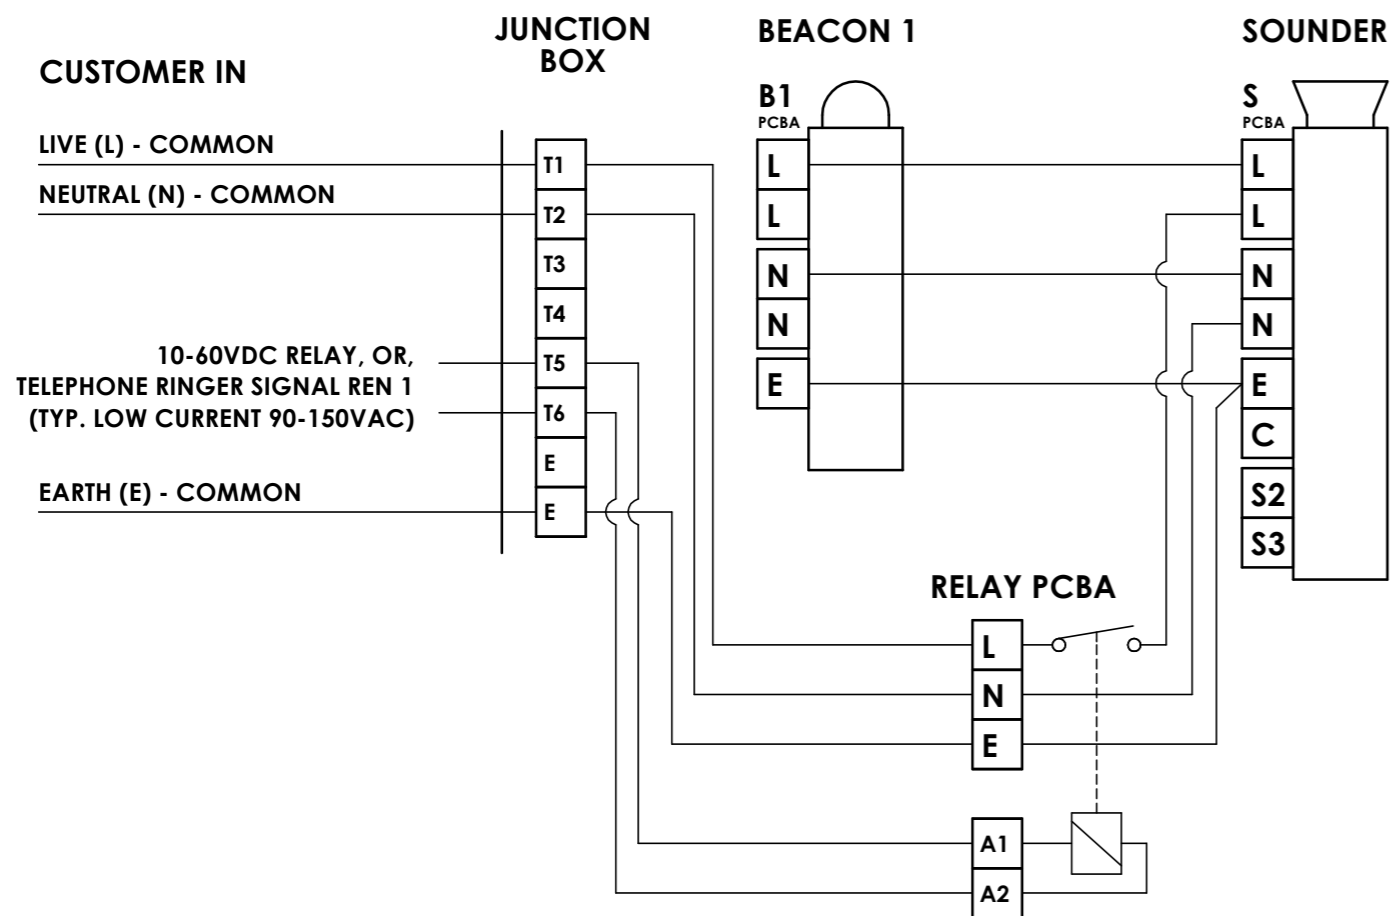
CUSTOMER IN

JUNCTION BOX

BEACON 1

SOUNDER

LIVE (L) - COMMON

NEUTRAL (N) - COMMON

10-60VDC RELAY, OR, TELEPHONE RINGER SIGNAL REN 1 (TYP. LOW CURRENT 90-150VAC)

EARTH (E) - COMMON

T1
T2
T3
T4
T5
T6
E
E

B1
PCBA
L
L
N
N
E

S
PCBA
L
L
N
N
E
C
S2
S3

RELAY PCBA
L
N
E

A1
A2